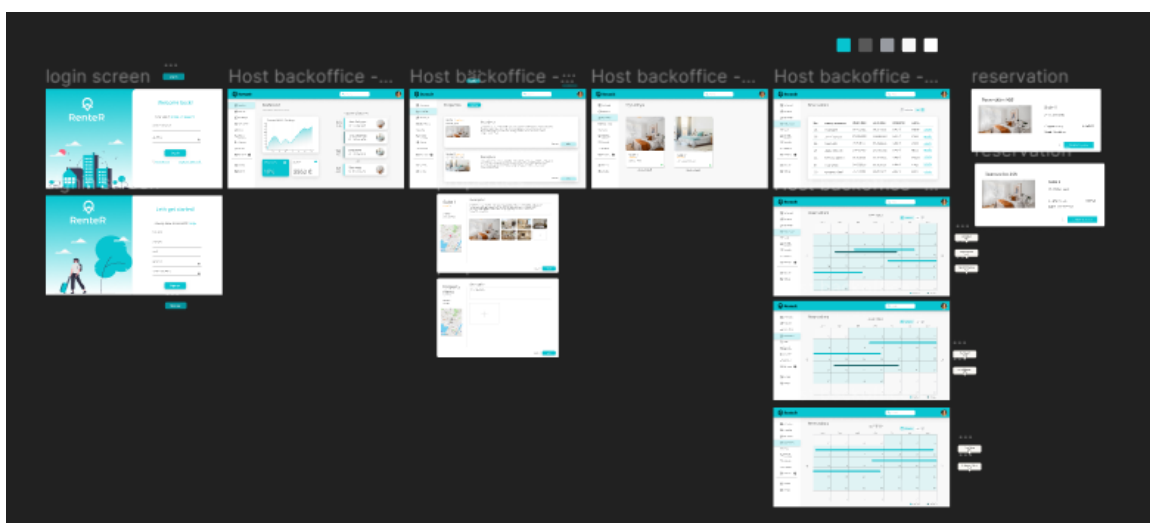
login screen

Host backoffice -...

Host backoffice -...

Host backoffice -...

Host backoffice -...

reservation

RenteR

Welcome back!

RenteR

Let's get started

Dashboard

Properties

Reservations

Reservation

reservation

3550 €